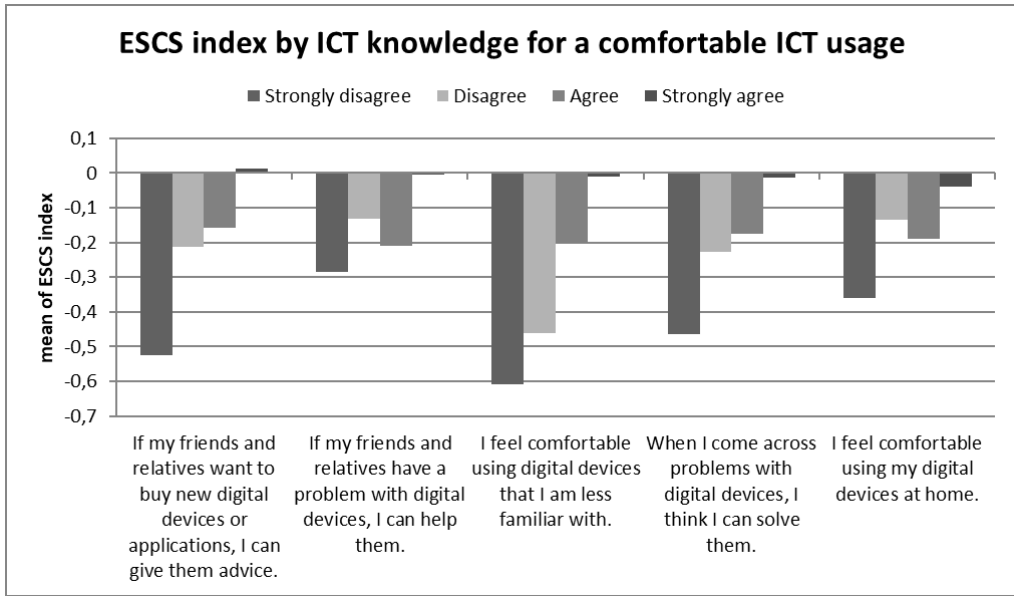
ESCS index by ICT knowledge for a comfortable ICT usage

Strongly disagree Disagree Agree Strongly agree

mean of ESCS index

0,1
0
-0,1
-0,2
-0,3
-0,4
-0,5
-0,6
-0,7

If my friends and relatives want to buy new digital devices or applications, I can give them advice.

If my friends and relatives have a problem with digital devices, I can help them.

I feel comfortable using digital devices that I am less familiar with.

When I come across problems with digital devices, I think I can solve them.

I feel comfortable using my digital devices at home.